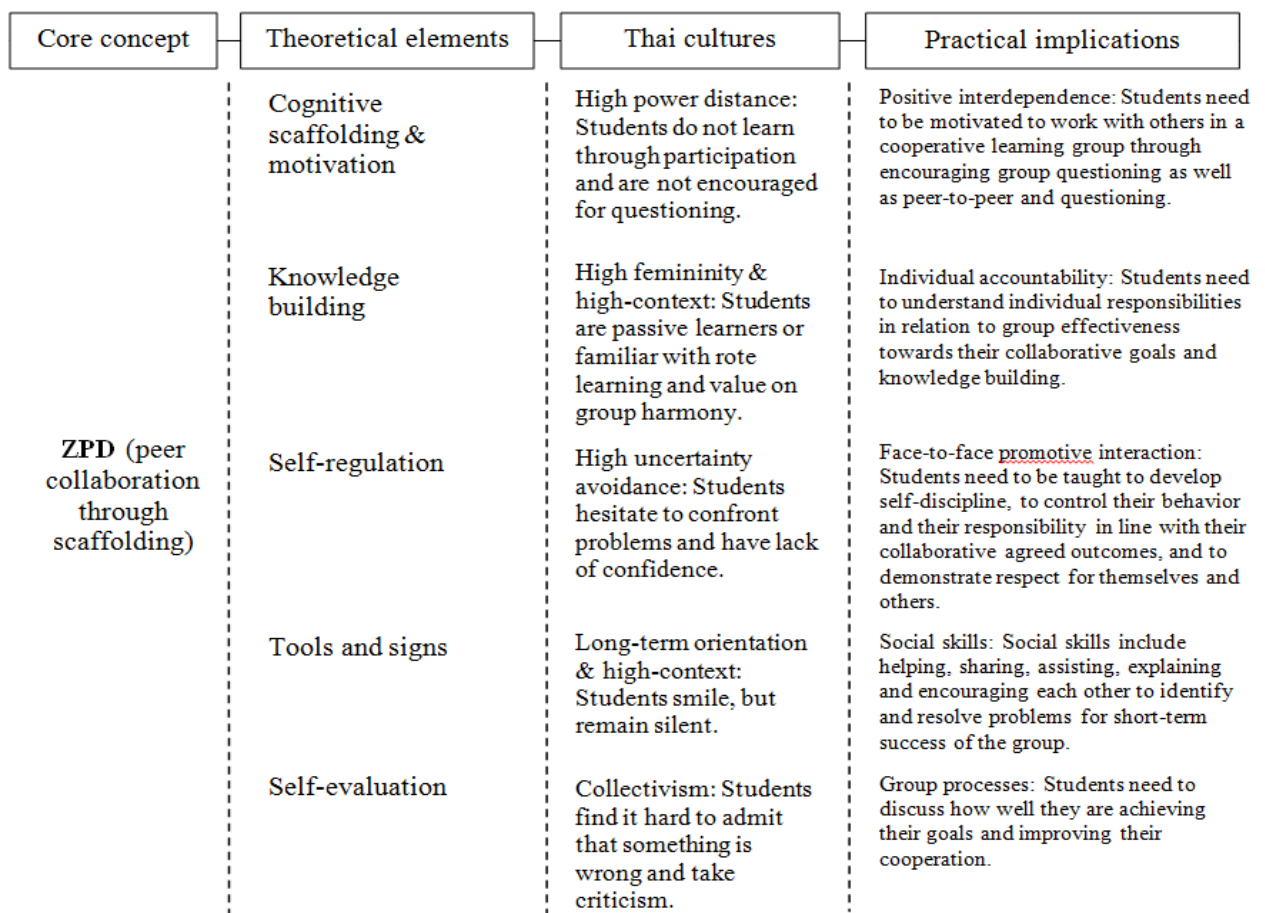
| Core concept | Theoretical elements | Thai cultures | Practical implications |
|---|---|---|---|
| | Cognitive scaffolding & motivation | High power distance: Students do not learn through participation and are not encouraged for questioning. | Positive interdependence: Students need to be motivated to work with others in a cooperative learning group through encouraging group questioning as well as peer-to-peer and questioning. |
| | Knowledge building | High femininity & high-context: Students are passive learners or familiar with rote learning and value on group harmony. | Individual accountability: Students need to understand individual responsibilities in relation to group effectiveness towards their collaborative goals and knowledge building. |
| **ZPD** (peer collaboration through scaffolding) | Self-regulation | High uncertainty avoidance: Students hesitate to confront problems and have lack of confidence. | Face-to-face promotive interaction: Students need to be taught to develop self-discipline, to control their behavior and their responsibility in line with their collaborative agreed outcomes, and to demonstrate respect for themselves and others. |
| | Tools and signs | Long-term orientation & high-context: Students smile, but remain silent. | Social skills: Social skills include helping, sharing, assisting, explaining and encouraging each other to identify and resolve problems for short-term success of the group. |
| | Self-evaluation | Collectivism: Students find it hard to admit that something is wrong and take criticism. | Group processes: Students need to discuss how well they are achieving their goals and improving their cooperation. |